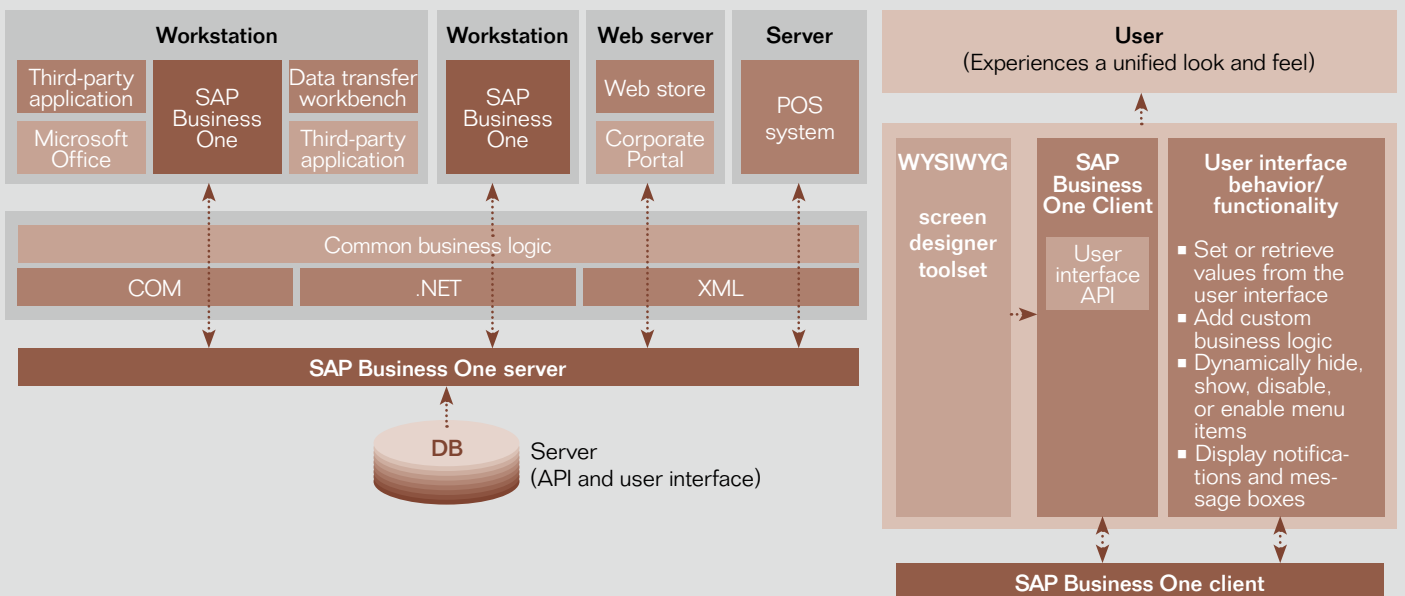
Workstation

Third-party application

Microsoft Office

SAP Business One

Data transfer workbench

Third-party application

Workstation

SAP Business One

Web server

Web store

Corporate Portal

Server

POS system

Common business logic

COM

.NET

XML

SAP Business One server

DB

Server
(API and user interface)

User
(Experiences a unified look and feel)

WYSIWYG

screen designer toolset

SAP Business One Client

User interface API

User interface behavior/ functionality

- Set or retrieve values from the user interface
- Add custom business logic
- Dynamically hide, show, disable, or enable menu items
- Display notifications and message boxes

SAP Business One client